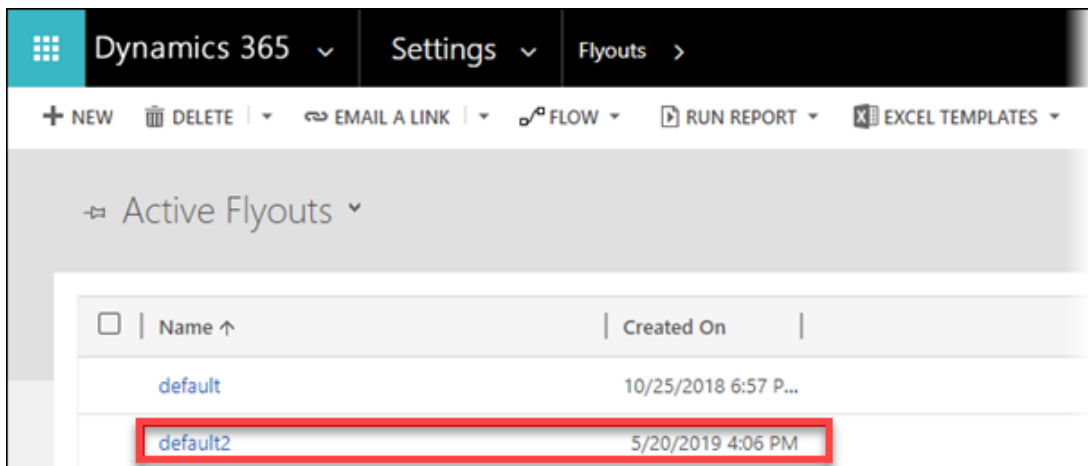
Dynamics 365 ⌄ Settings ⌄ Flyouts >

+ NEW DELETE EMAIL A LINK FLOW RUN REPORT EXCEL TEMPLATES

Active Flyouts

| Name ↑ | Created On |
|---|---|
| default | 10/25/2018 6:57 P... |
| default2 | 5/20/2019 4:06 PM |